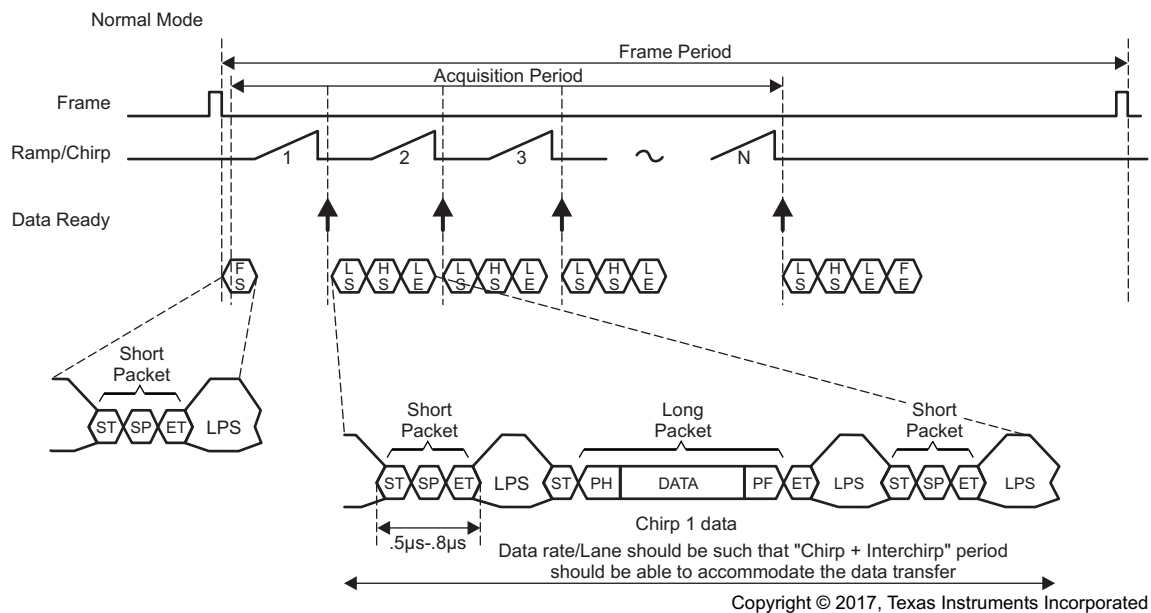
Normal Mode

Frame Period

Acquisition Period

Frame

Ramp/Chirp

1

2

3

N

Data Ready

F S

L S H S L E L S H S L E L S H S L E

L S H S L E F E

Short Packet

ST SP ET LPS

Short Packet

Long Packet

Short Packet

ST SP ET LPS ST PH DATA PF ET LPS ST SP ET LPS

Chirp 1 data

.5µs-.8µs

Data rate/Lane should be such that "Chirp + Interchirp" period should be able to accommodate the data transfer

Copyright © 2017, Texas Instruments Incorporated